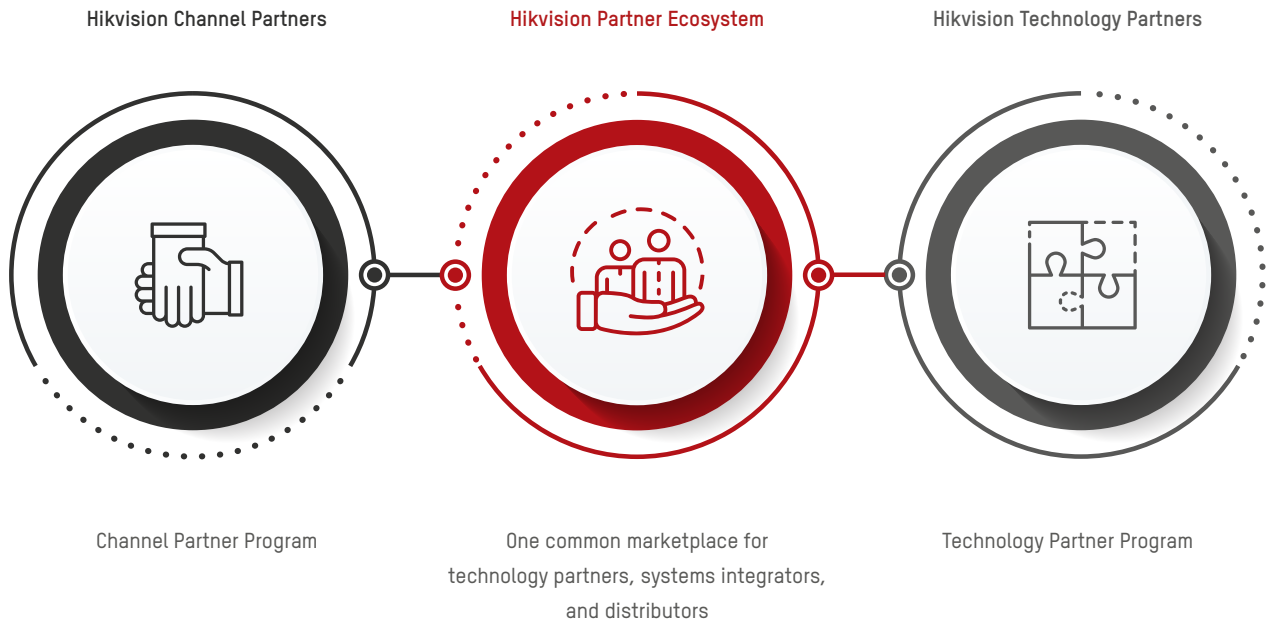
Hikvision Channel Partners

Hikvision Partner Ecosystem

Hikvision Technology Partners

Channel Partner Program

One common marketplace for technology partners, systems integrators, and distributors

Technology Partner Program